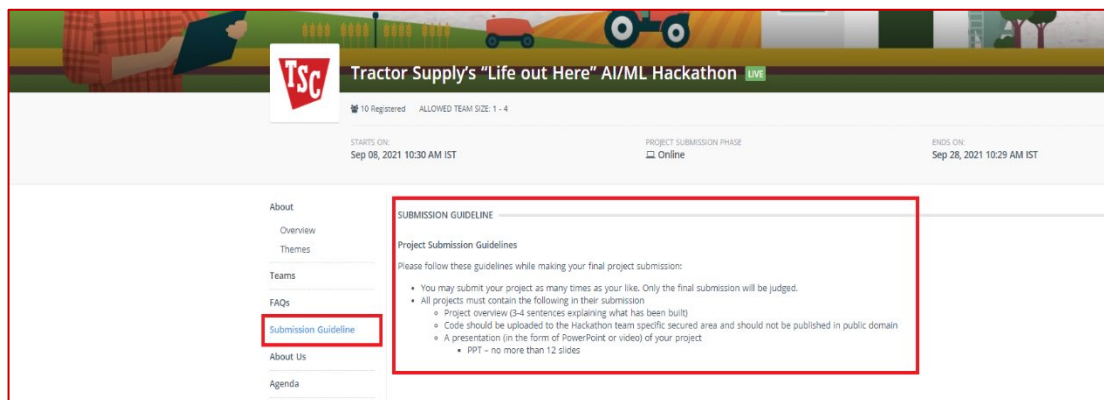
TSC

Tractor Supply's "Life out Here" AI/ML Hackathon LIVE

10 Registered ALLOWED TEAM SIZE: 1 - 4

STARTS ON:
Sep 08, 2021 10:30 AM IST

PROJECT SUBMISSION PHASE
Online

ENDS ON:
Sep 28, 2021 10:29 AM IST

About
Overview
Themes
Teams
FAQs
Submission Guideline
About Us
Agenda

SUBMISSION GUIDELINE

Project Submission Guidelines

Please follow these guidelines while making your final project submission:

- You may submit your project as many times as your like. Only the final submission will be judged.
- All projects must contain the following in their submission
  - Project overview (3-4 sentences explaining what has been built)
  - Code should be uploaded to the Hackathon team specific secured area and should not be published in public domain
  - A presentation (in the form of PowerPoint or video) of your project
    - PPT – no more than 12 slides